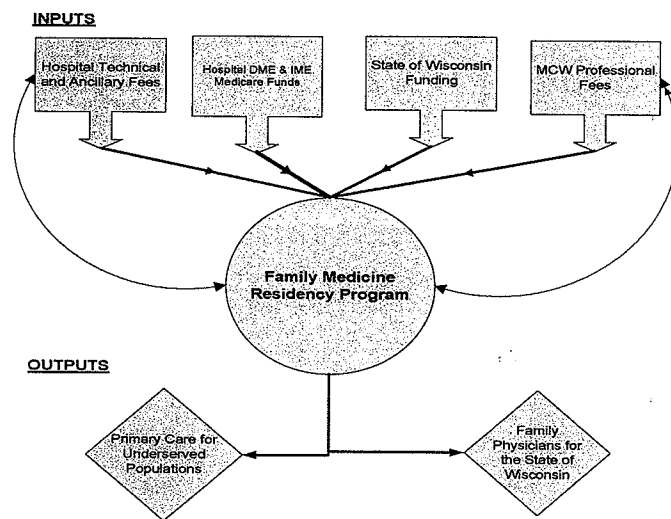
INPUTS

Hospital Technical and Ancillary Fees

Hospital DME & IME Medicare Funds

State of Wisconsin Funding

MCW Professional Fees

Family Medicine Residency Program

OUTPUTS

Primary Care for Underserved Populations

Family Physicians for the State of Wisconsin